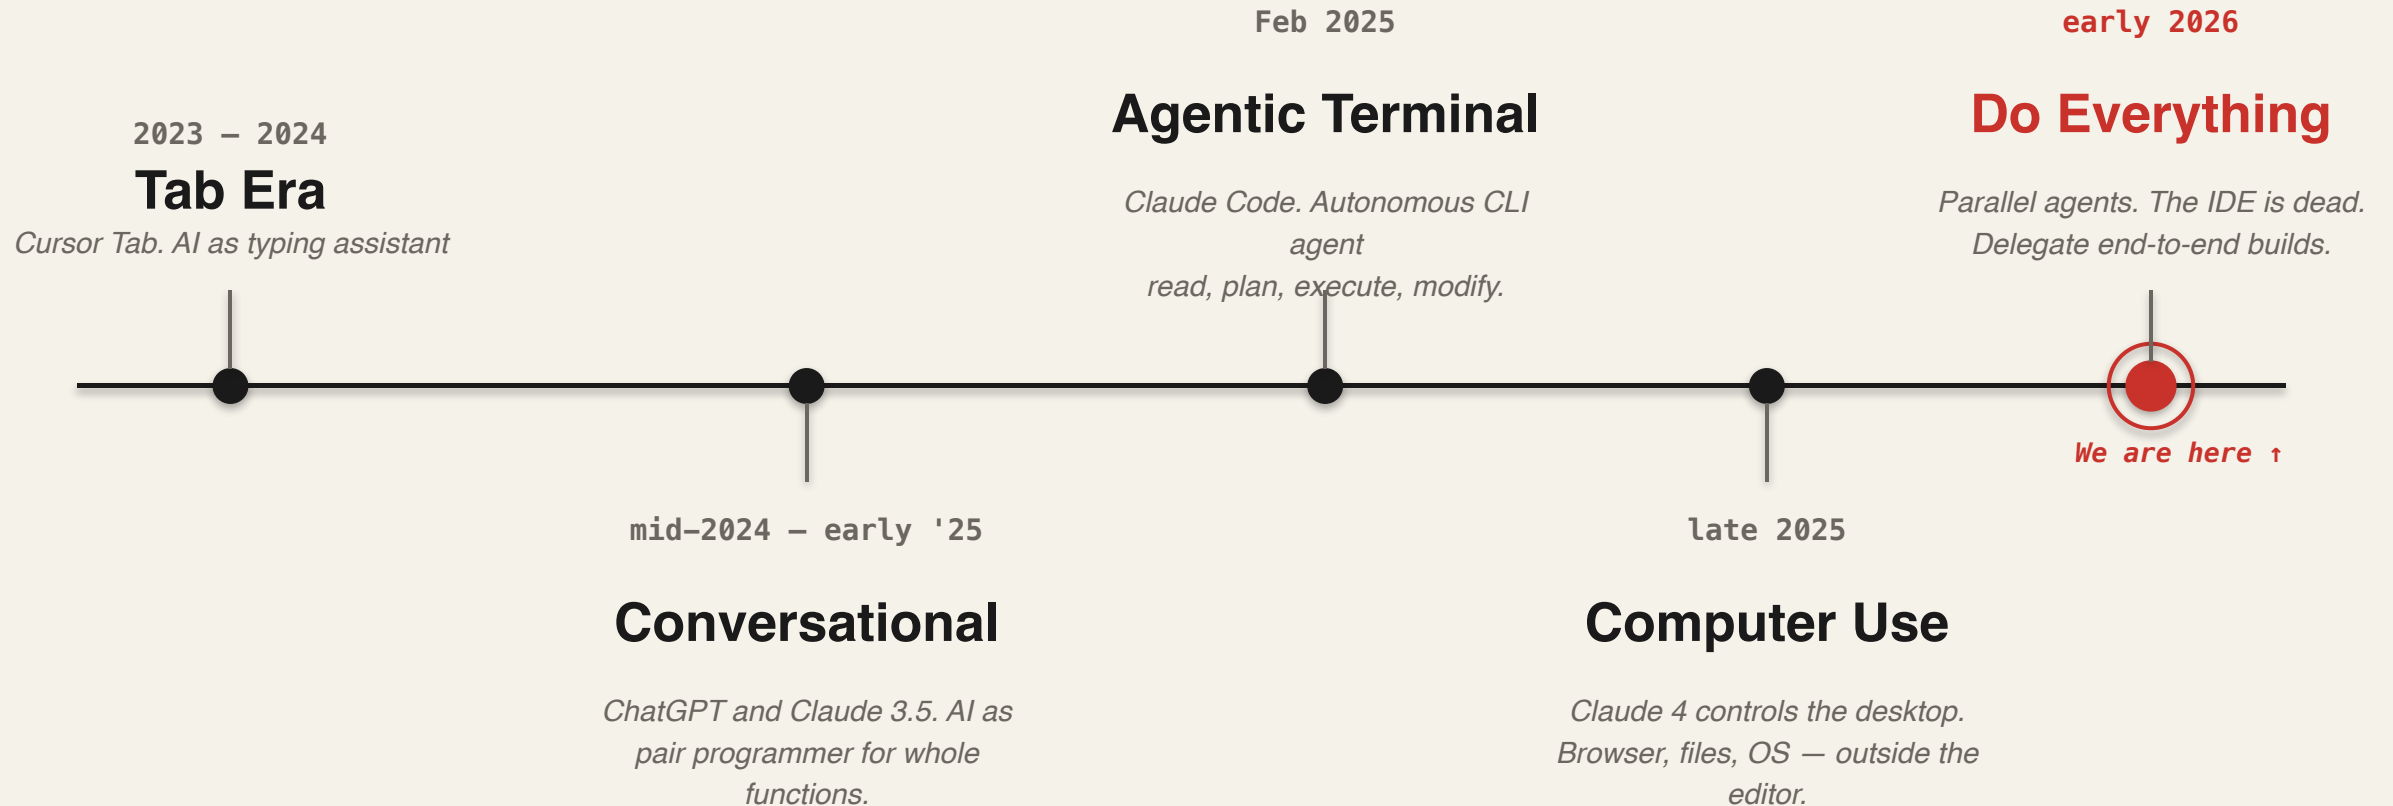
2023 – 2024
Tab Era
Cursor Tab. AI as typing assistant

mid-2024 – early '25
Conversational
ChatGPT and Claude 3.5. AI as pair programmer for whole functions.

Feb 2025
Agentic Terminal
Claude Code. Autonomous CLI agent
read, plan, execute, modify.

late 2025
Computer Use
Claude 4 controls the desktop. Browser, files, OS — outside the editor.

early 2026
Do Everything
Parallel agents. The IDE is dead. Delegate end-to-end builds.

We are here ↑